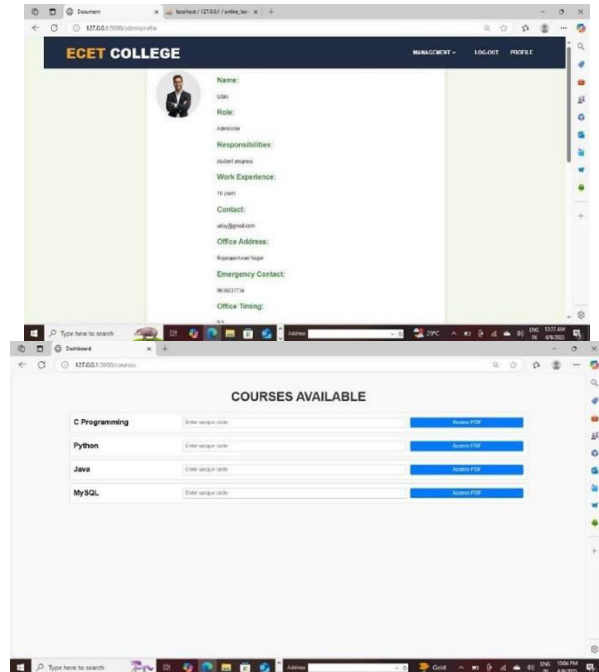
Document
localhost / 127.0.0.1 / online_lea
127.0.0.1:5000/adminprofile

ECET COLLEGE

MANAGEMENT
LOG OUT
PROFILE

Name:
Uday
Role:
Admin
Responsibilities:
student progress
Work Experience:
10 years
Contact:
uday@gmail.com
Office Address:
Rajarajeshwari Nagar
Emergency Contact:
9618237734
Office Timing:

Type here to search
Address
29°C
ENG IN
10:22 AM 4/9/2025

Dashboard
127.0.0.1:5000/courses

COURSES AVAILABLE

| | | |
|---|---|---|
| C Programming | Enter unique code | Access PDF |
| Python | Enter unique code | Access PDF |
| Java | Enter unique code | Access PDF |
| MySQL | Enter unique code | Access PDF |

Type here to search
Address
Gold
ENG IN
10:04 PM 4/8/2025